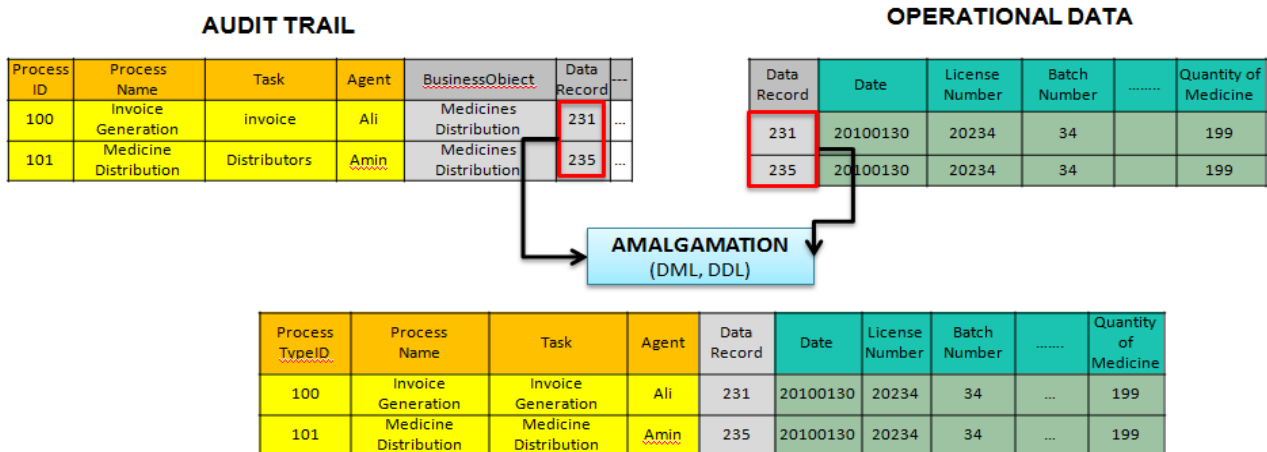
AUDIT TRAIL

| Process ID | Process Name | Task | Agent | BusinessObject | Data Record | --- |
|---|---|---|---|---|---|---|
| 100 | Invoice Generation | invoice | Ali | Medicines Distribution | 231 | ... |
| 101 | Medicine Distribution | Distributors | Amin | Medicines Distribution | 235 | ... |

OPERATIONAL DATA

| Data Record | Date | License Number | Batch Number | ........ | Quantity of Medicine |
|---|---|---|---|---|---|
| 231 | 20100130 | 20234 | 34 | | 199 |
| 235 | 20100130 | 20234 | 34 | | 199 |

AMALGAMATION
(DML, DDL)

| Process TypeID | Process Name | Task | Agent | Data Record | Date | License Number | Batch Number | ....... | Quantity of Medicine |
|---|---|---|---|---|---|---|---|---|---|
| 100 | Invoice Generation | Invoice Generation | Ali | 231 | 20100130 | 20234 | 34 | ... | 199 |
| 101 | Medicine Distribution | Medicine Distribution | Amin | 235 | 20100130 | 20234 | 34 | ... | 199 |